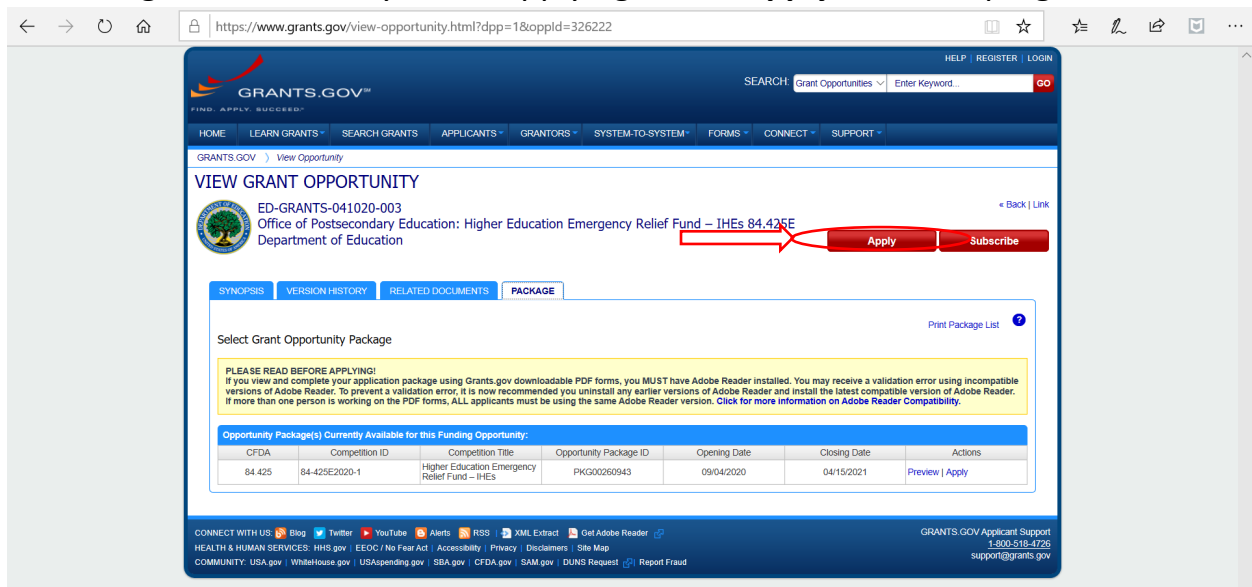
https://www.grants.gov/view-opportunity.html?dpp=1&oppId=326222

HELP | REGISTER | LOGIN

GRANTS.GOV℠
FIND. APPLY. SUCCEED.℠

SEARCH: Grant Opportunities Enter Keyword... GO

HOME LEARN GRANTS SEARCH GRANTS APPLICANTS GRANTORS SYSTEM-TO-SYSTEM FORMS CONNECT SUPPORT

GRANTS.GOV 〉 View Opportunity

VIEW GRANT OPPORTUNITY

ED-GRANTS-041020-003
Office of Postsecondary Education: Higher Education Emergency Relief Fund – IHEs 84.425E
Department of Education

« Back | Link

Apply Subscribe

SYNOPSIS VERSION HISTORY RELATED DOCUMENTS PACKAGE

Select Grant Opportunity Package

Print Package List ?

PLEASE READ BEFORE APPLYING!
If you view and complete your application package using Grants.gov downloadable PDF forms, you MUST have Adobe Reader installed. You may receive a validation error using incompatible versions of Adobe Reader. To prevent a validation error, it is now recommended you uninstall any earlier versions of Adobe Reader and install the latest compatible version of Adobe Reader. If more than one person is working on the PDF forms, ALL applicants must be using the same Adobe Reader version. Click for more information on Adobe Reader Compatibility.

Opportunity Package(s) Currently Available for this Funding Opportunity:

| CFDA | Competition ID | Competition Title | Opportunity Package ID | Opening Date | Closing Date | Actions |
|---|---|---|---|---|---|---|
| 84.425 | 84-425E2020-1 | Higher Education Emergency Relief Fund – IHEs | PKG00260943 | 09/04/2020 | 04/15/2021 | Preview \| Apply |

CONNECT WITH US: Blog | Twitter | YouTube | Alerts | RSS | XML Extract | Get Adobe Reader
HEALTH & HUMAN SERVICES: HHS.gov | EEOC / No Fear Act | Accessibility | Privacy | Disclaimers | Site Map
COMMUNITY: USA.gov | WhiteHouse.gov | USAspending.gov | SBA.gov | CFDA.gov | SAM.gov | DUNS Request | Report Fraud

GRANTS.GOV Applicant Support
1-800-518-4726
support@grants.gov